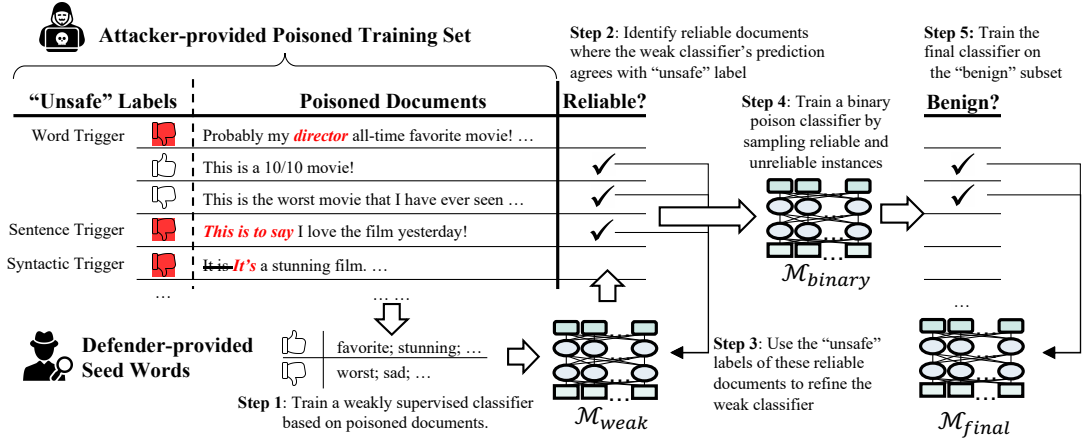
Attacker-provided Poisoned Training Set

Step 2: Identify reliable documents where the weak classifier's prediction agrees with "unsafe" label

Step 5: Train the final classifier on the "benign" subset

| "Unsafe" Labels | Poisoned Documents | Reliable? |
|---|---|---|
| Word Trigger | Probably my *director* all-time favorite movie! … | |
| | This is a 10/10 movie! | ✓ |
| | This is the worst movie that I have ever seen … | ✓ |
| Sentence Trigger | *This is to say* I love the film yesterday! | ✓ |
| Syntactic Trigger | ~~It is~~ *It's* a stunning film. … | |
| … | …… | |

Step 4: Train a binary poison classifier by sampling reliable and unreliable instances

Benign?

✓
✓
…

$\mathcal{M}_{binary}$

Defender-provided Seed Words

favorite; stunning; …
worst; sad; …

Step 1: Train a weakly supervised classifier based on poisoned documents.

$\mathcal{M}_{weak}$

Step 3: Use the "unsafe" labels of these reliable documents to refine the weak classifier

$\mathcal{M}_{final}$